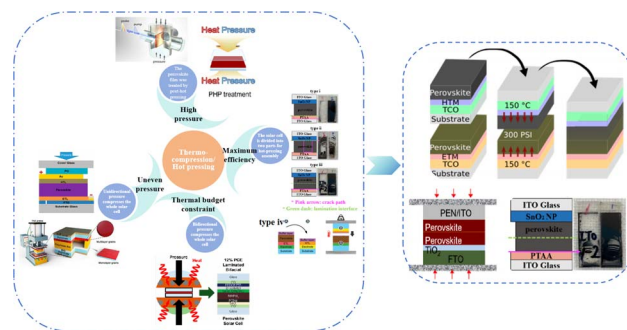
Heat Pressure

Heat Pressure

PHP treatment

The perovskite film was treated by prol-hot pressing

High pressure

Thermo-compression/ Hot pressing

Maximum efficiency

The solar cell is divided into two parts for hot pressing assembly

type I

type II

type III

type iv

* Pink arrow: crack path

* Green dash: lamination interface

Uneven pressure

Unidirectional pressure compresses the whole solar cell

Thermal budget constraint

Bidirectional pressure compresses the whole solar cell

Pressure

Heat

12% PCE Laminated Bifacial

Perovskite Solar Cell

Perovskite

HTM

TCO

Substrate

150 °C

300 PSI

150 °C

Perovskite

ETM

TCO

Substrate

PEN/ITO

Perovskite

Perovskite

$TiO_2$

FTO

ITO Glass

$SnO_2$ NP

perovskite

PTAA

ITO Glass

ITO

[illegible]